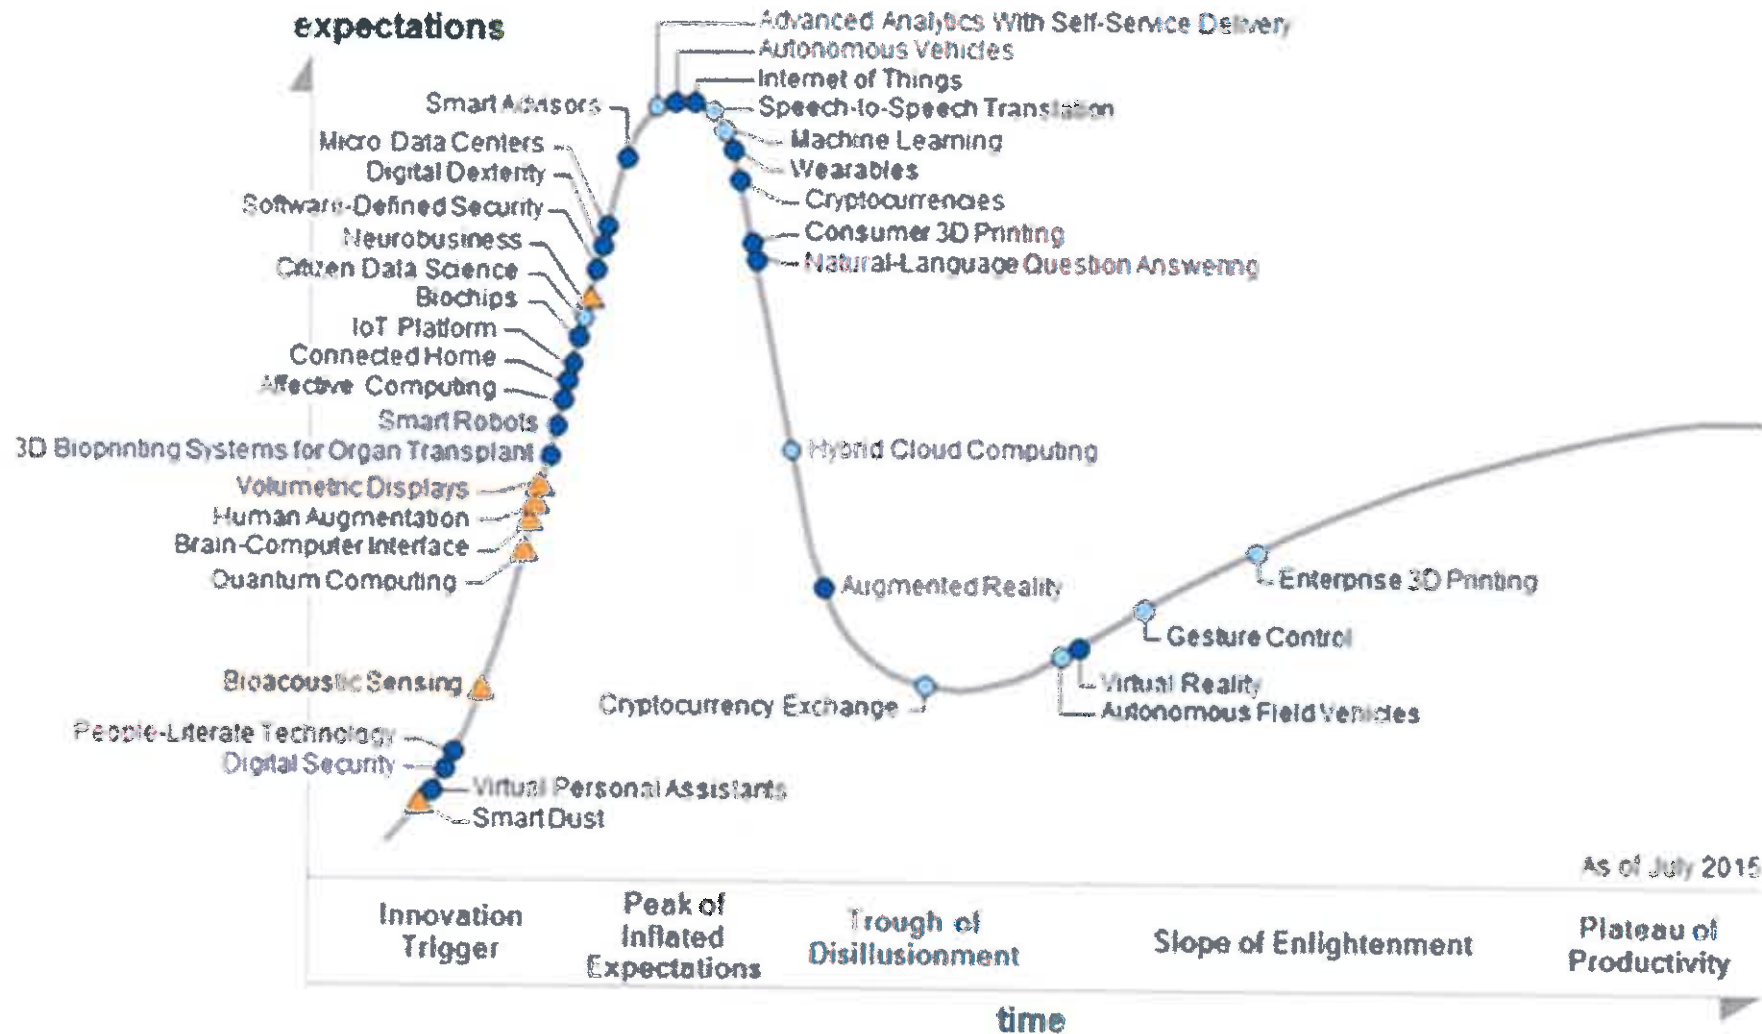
expectations

Advanced Analytics With Self-Service Delivery
Autonomous Vehicles
Internet of Things
Speech-to-Speech Translation
Machine Learning
Wearables
Cryptocurrencies
Consumer 3D Printing
Natural-Language Question Answering

Smart Advisors
Micro Data Centers
Digital Dexterity
Software-Defined Security
Neurobusiness
Citizen Data Science
Biochips
IoT Platform
Connected Home
Affective Computing
Smart Robots
3D Bioprinting Systems for Organ Transplant
Volumetric Displays
Human Augmentation
Brain-Computer Interface
Quantum Computing
Bioacoustic Sensing
People-Literate Technology
Digital Security
Virtual Personal Assistants
Smart Dust

Hybrid Cloud Computing
Augmented Reality
Cryptocurrency Exchange
Virtual Reality
Autonomous Field Vehicles
Gesture Control
Enterprise 3D Printing

As of July 2015

Innovation Trigger
Peak of Inflated Expectations
Trough of Disillusionment
Slope of Enlightenment
Plateau of Productivity

time